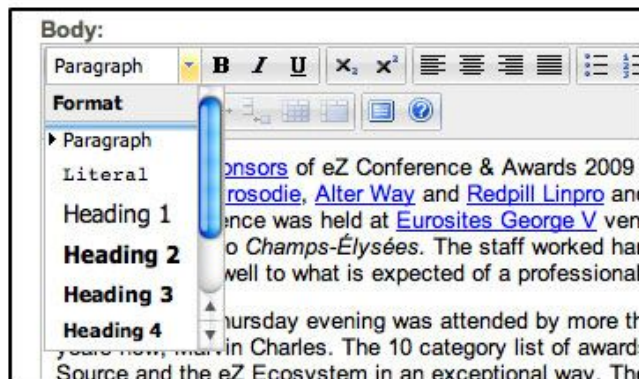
Body:

Paragraph

Format

Paragraph

Literal

Heading 1

Heading 2

Heading 3

Heading 4

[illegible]nsors of eZ Conference & Awards 2009 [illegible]rosodie, Alter Way and Redpill Linpro an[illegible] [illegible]ence was held at Eurosites George V ven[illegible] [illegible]o Champs-Élysées. The staff worked ha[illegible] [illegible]well to what is expected of a professional

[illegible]ursday evening was attended by more th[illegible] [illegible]in Charles. The 10 category list of award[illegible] Source and the eZ Ecosystem in an exceptional way. Th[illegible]